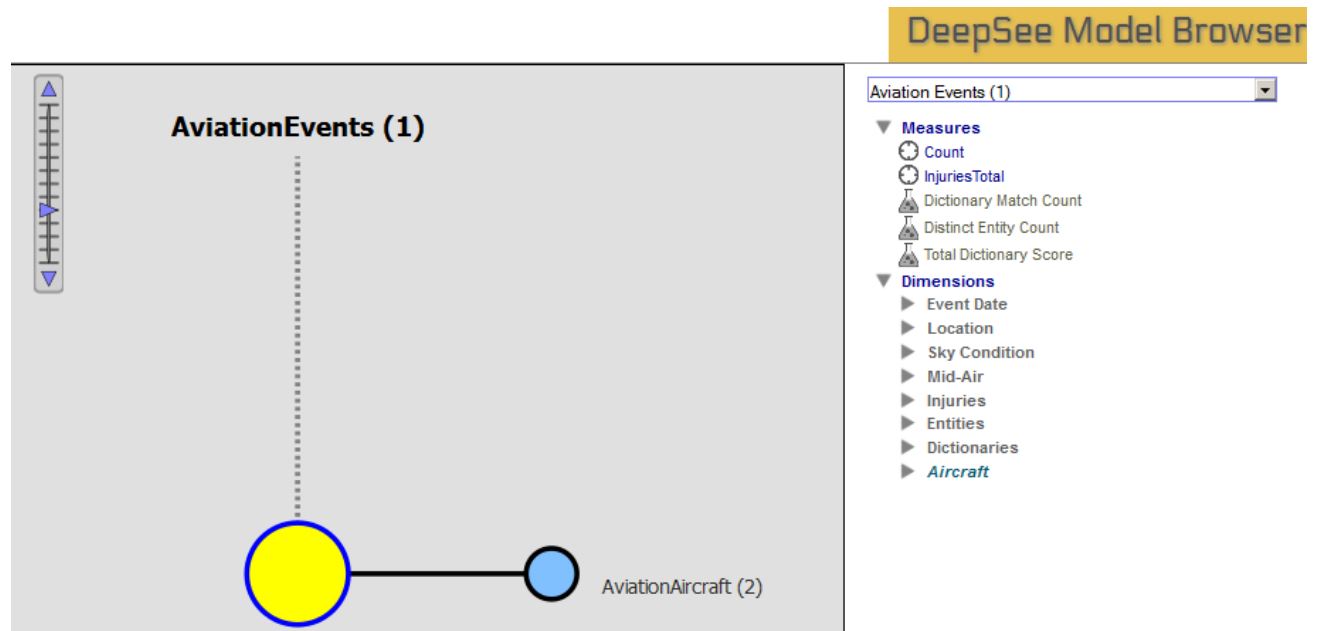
DeepSee Model Browser

AviationEvents (1)

AviationAircraft (2)

Aviation Events (1)

Measures
Count
InjuriesTotal
Dictionary Match Count
Distinct Entity Count
Total Dictionary Score
Dimensions
Event Date
Location
Sky Condition
Mid-Air
Injuries
Entities
Dictionaries
Aircraft